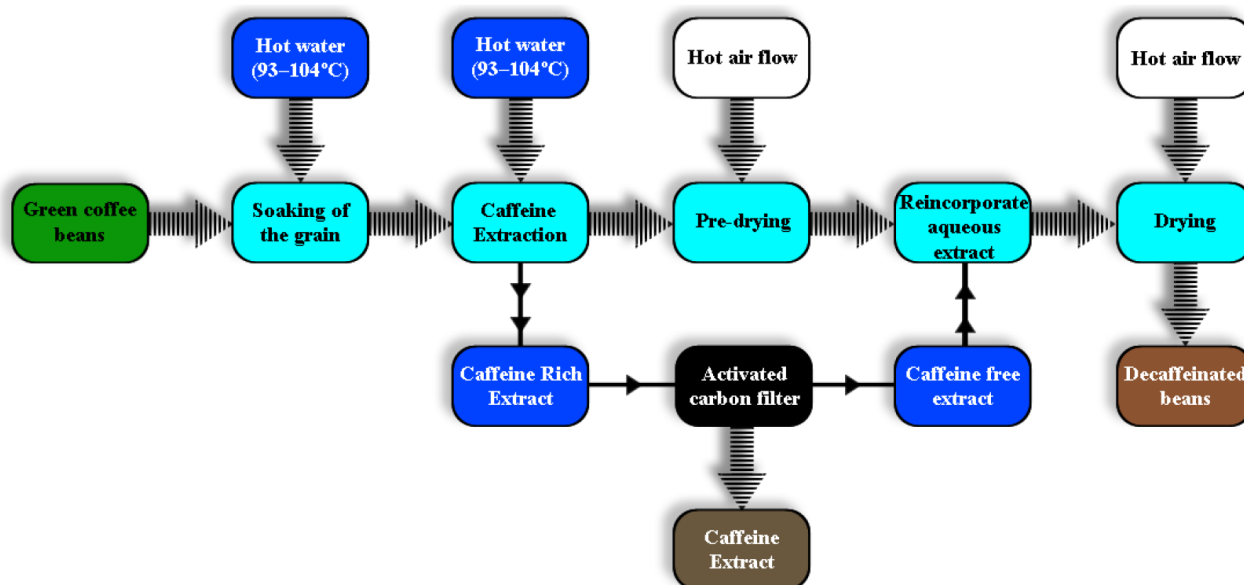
Hot water (93–104°C)

Hot water (93–104°C)

Hot air flow

Hot air flow

Green coffee beans

Soaking of the grain

Caffeine Extraction

Pre-drying

Reincorporate aqueous extract

Drying

Caffeine Rich Extract

Activated carbon filter

Caffeine free extract

Decaffeinated beans

Caffeine Extract